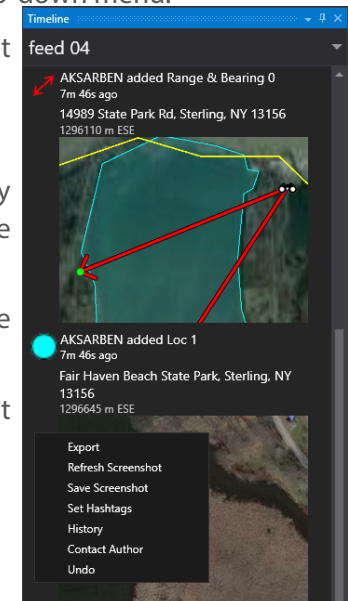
Timeline
feed 04
AKSARBEN added Range & Bearing 0
7m 46s ago
14989 State Park Rd, Sterling, NY 13156
1296110 m ESE
AKSARBEN added Loc 1
7m 46s ago
Fair Haven Beach State Park, Sterling, NY 13156
1296645 m ESE
Export
Refresh Screenshot
Save Screenshot
Set Hashtags
History
Contact Author
Undo